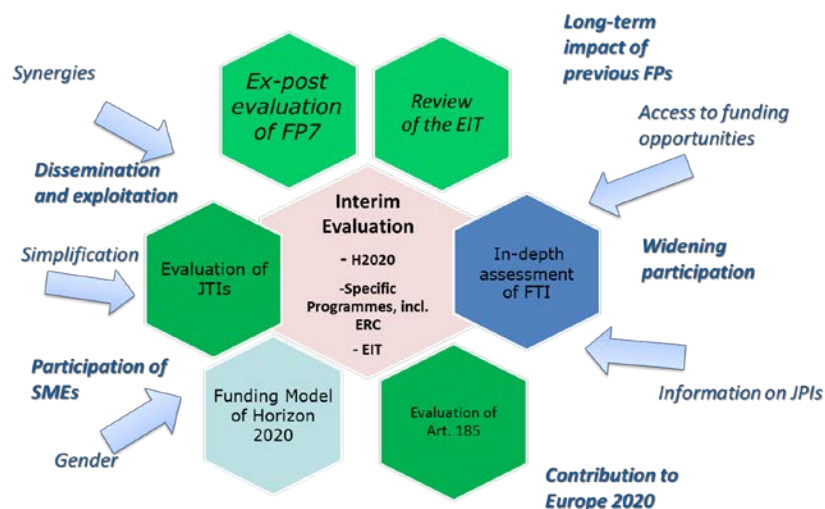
Synergies

Ex-post evaluation of FP7

Review of the EIT

Long-term impact of previous FPs

Access to funding opportunities

Dissemination and exploitation

Interim Evaluation

- H2020

-Specific Programmes, incl. ERC

- EIT

Simplification

Evaluation of JTIs

In-depth assessment of FTI

Widening participation

Participation of SMEs

Funding Model of Horizon 2020

Evaluation of Art. 185

Information on JPIs

Gender

Contribution to Europe 2020